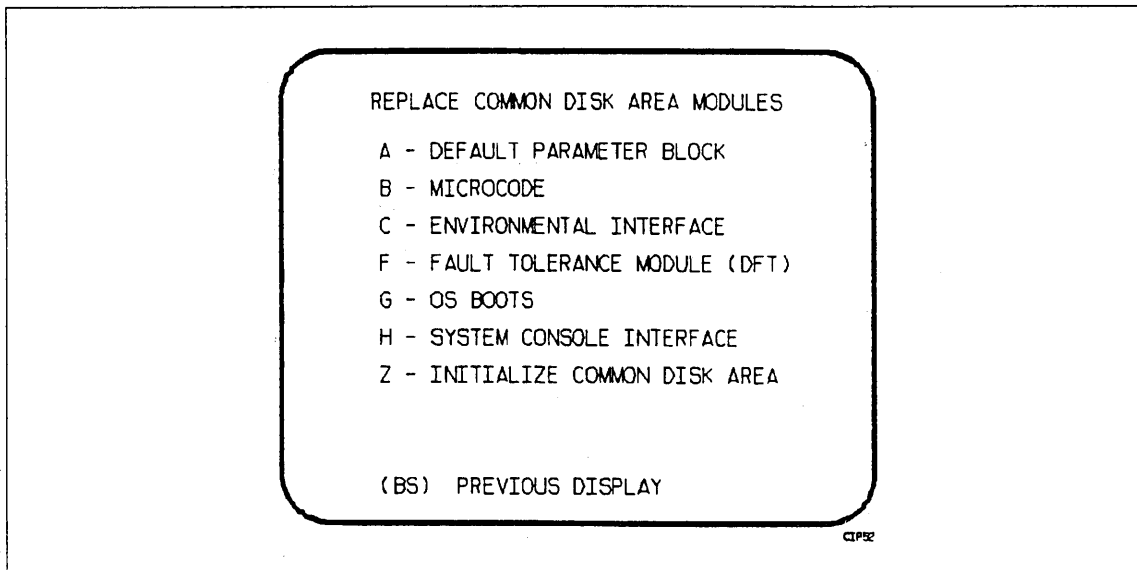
REPLACE COMMON DISK AREA MODULES

A - DEFAULT PARAMETER BLOCK

B - MICROCODE

C - ENVIRONMENTAL INTERFACE

F - FAULT TOLERANCE MODULE (DFT)

G - OS BOOTS

H - SYSTEM CONSOLE INTERFACE

Z - INITIALIZE COMMON DISK AREA

(BS) PREVIOUS DISPLAY

CIP52